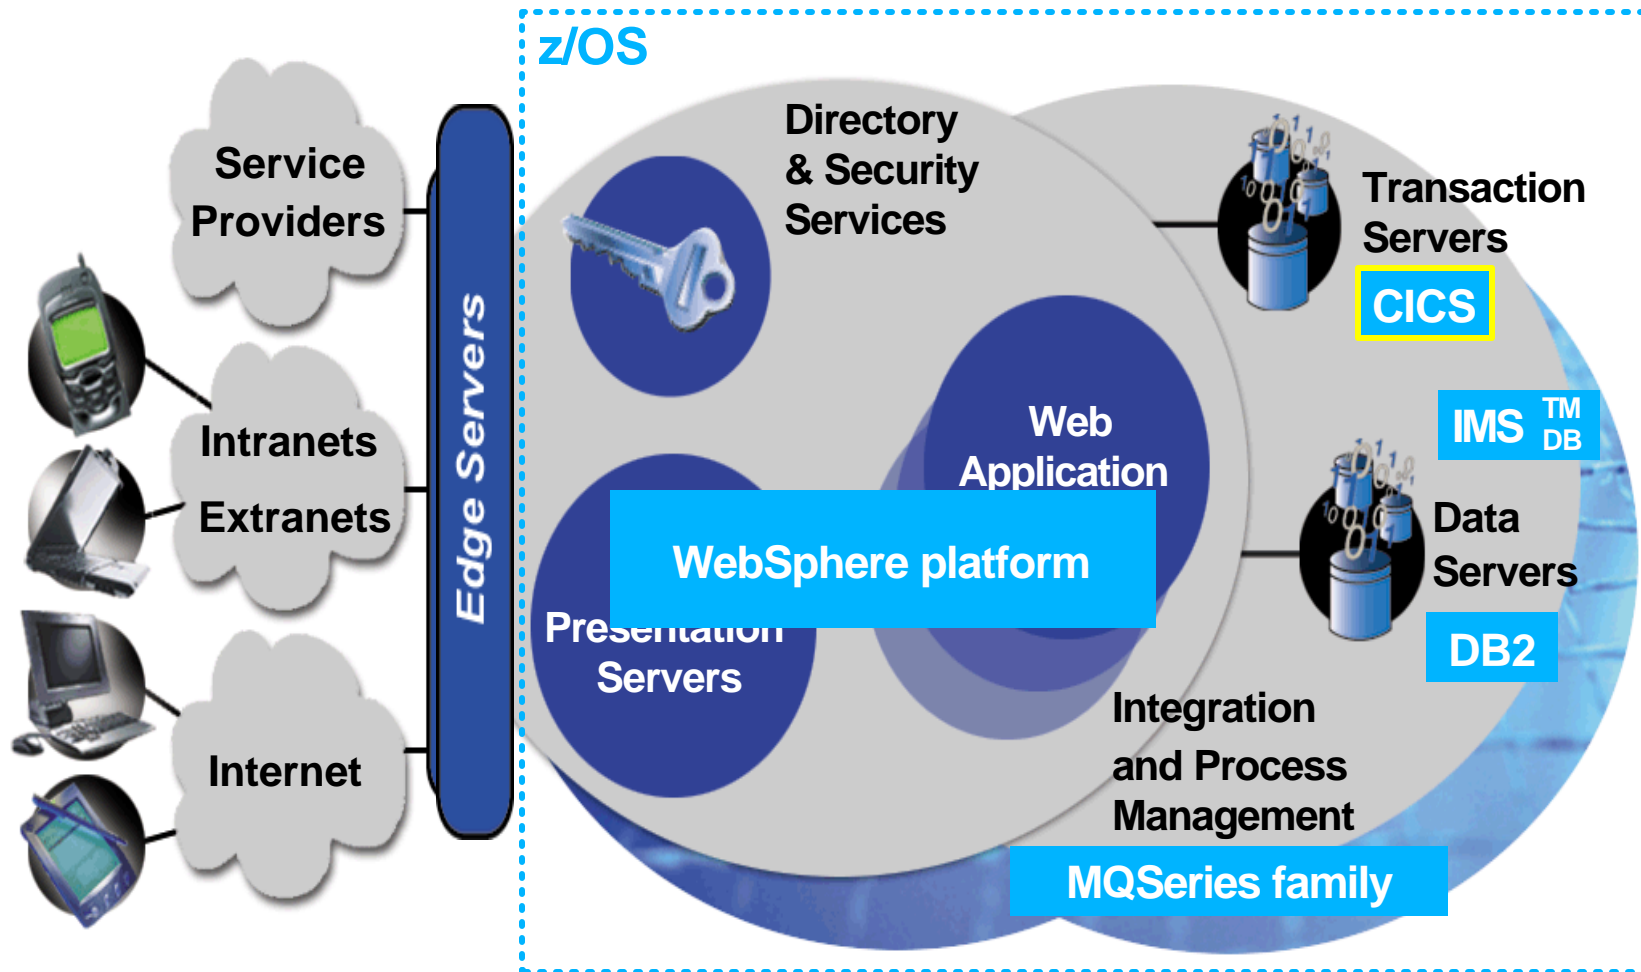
z/OS

Service Providers

Intranets

Extranets

Internet

Edge Servers

Directory & Security Services

Transaction Servers

CICS

Web Application

IMS TM DB

WebSphere platform

Presentation Servers

Data Servers

DB2

Integration and Process Management

MQSeries family